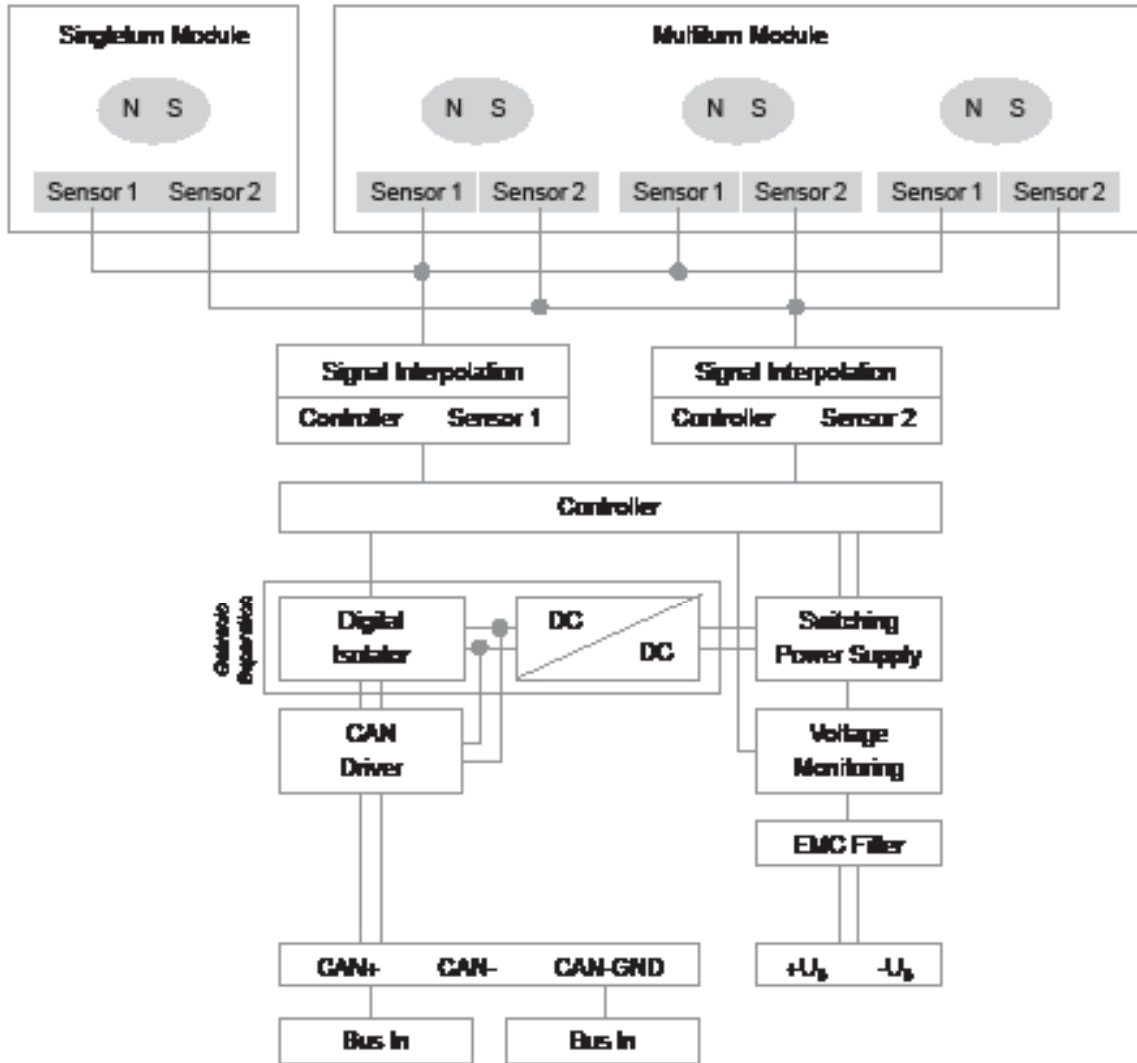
Singleturn Module

N S

Sensor 1 Sensor 2

Multiturn Module

N S

N S

N S

Sensor 1 Sensor 2

Sensor 1 Sensor 2

Sensor 1 Sensor 2

Signal Interpolation

Controller Sensor 1

Signal Interpolation

Controller Sensor 2

Controller

Galvanic Separation

Digital Isolator

DC

DC

Switching Power Supply

CAN Driver

Voltage Monitoring

EMC Filter

CAN+ CAN- CAN-GND

$+U_B$ $-U_B$

Bus In

Bus In